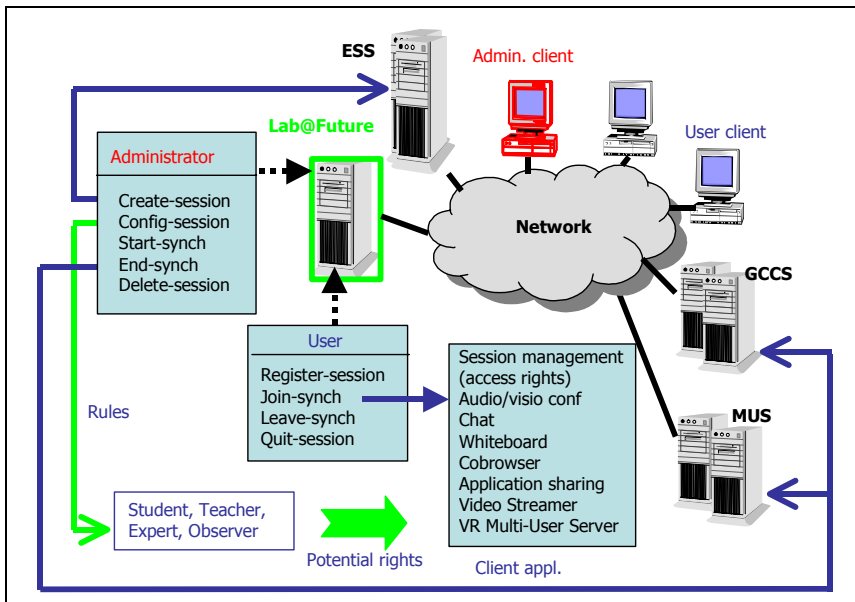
ESS

Admin. client

Lab@Future

User client

Administrator

Create-session
Config-session
Start-synch
End-synch
Delete-session

Network

GCCS

User

Register-session
Join-synch
Leave-synch
Quit-session

Session management (access rights)
Audio/visio conf
Chat
Whiteboard
Cobrowser
Application sharing
Video Streamer
VR Multi-User Server

MUS

Rules

Student, Teacher, Expert, Observer

Potential rights

Client appl.